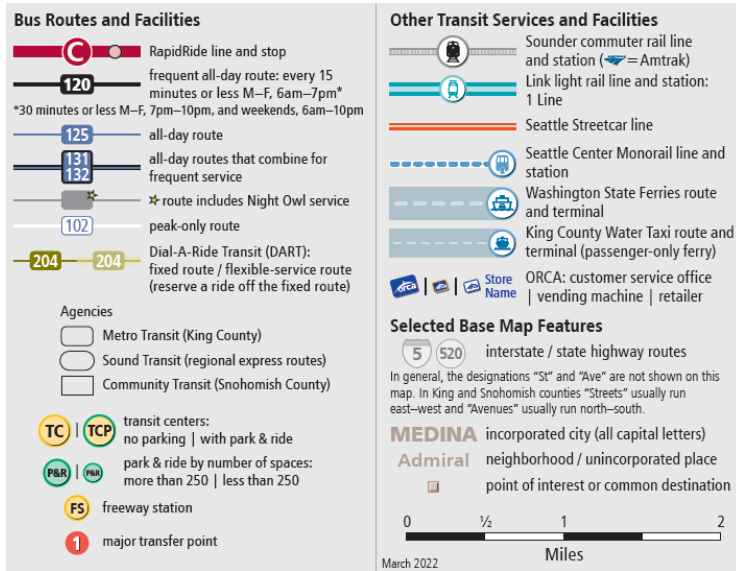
Bus Routes and Facilities

C RapidRide line and stop

120 frequent all-day route: every 15 minutes or less M–F, 6am–7pm*

*30 minutes or less M–F, 7pm–10pm, and weekends, 6am–10pm

125 all-day route

131 132 all-day routes that combine for frequent service

route includes Night Owl service

102 peak-only route

204 204 Dial-A-Ride Transit (DART): fixed route / flexible-service route (reserve a ride off the fixed route)

Agencies

Metro Transit (King County)

Sound Transit (regional express routes)

Community Transit (Snohomish County)

TC | TCP transit centers: no parking | with park & ride

P&R | P&R park & ride by number of spaces: more than 250 | less than 250

FS freeway station

1 major transfer point

Other Transit Services and Facilities

Sounder commuter rail line and station ( = Amtrak)

Link light rail line and station: 1 Line

Seattle Streetcar line

Seattle Center Monorail line and station

Washington State Ferries route and terminal

King County Water Taxi route and terminal (passenger-only ferry)

orca | | Store Name ORCA: customer service office | vending machine | retailer

Selected Base Map Features

5 520 interstate / state highway routes

In general, the designations "St" and "Ave" are not shown on this map. In King and Snohomish counties "Streets" usually run east–west and "Avenues" usually run north–south.

MEDINA incorporated city (all capital letters)

Admiral neighborhood / unincorporated place

point of interest or common destination

0 ½ 1 2

Miles

March 2022